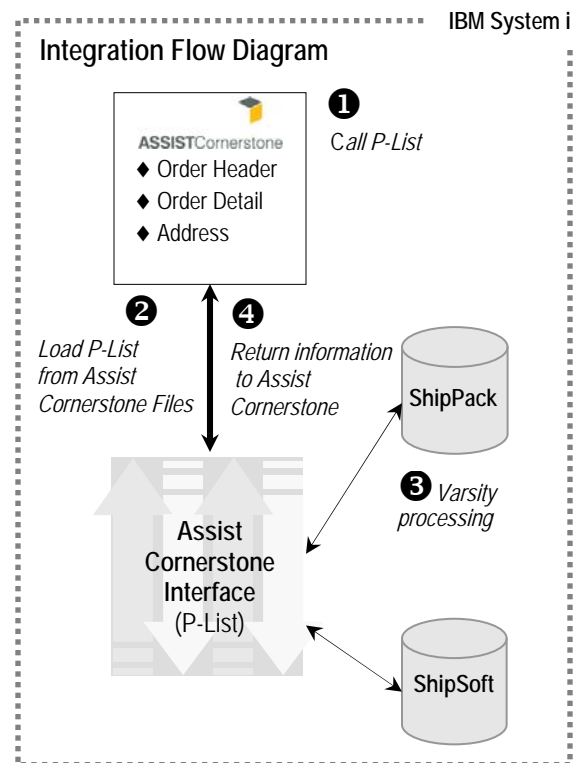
IBM System i

Integration Flow Diagram

ASSISTCornerstone
♦ Order Header
♦ Order Detail
♦ Address

❶ Call P-List

❷ Load P-List from Assist Cornerstone Files

❹ Return information to Assist Cornerstone

ShipPack

❸ Varsity processing

Assist Cornerstone Interface (P-List)

ShipSoft